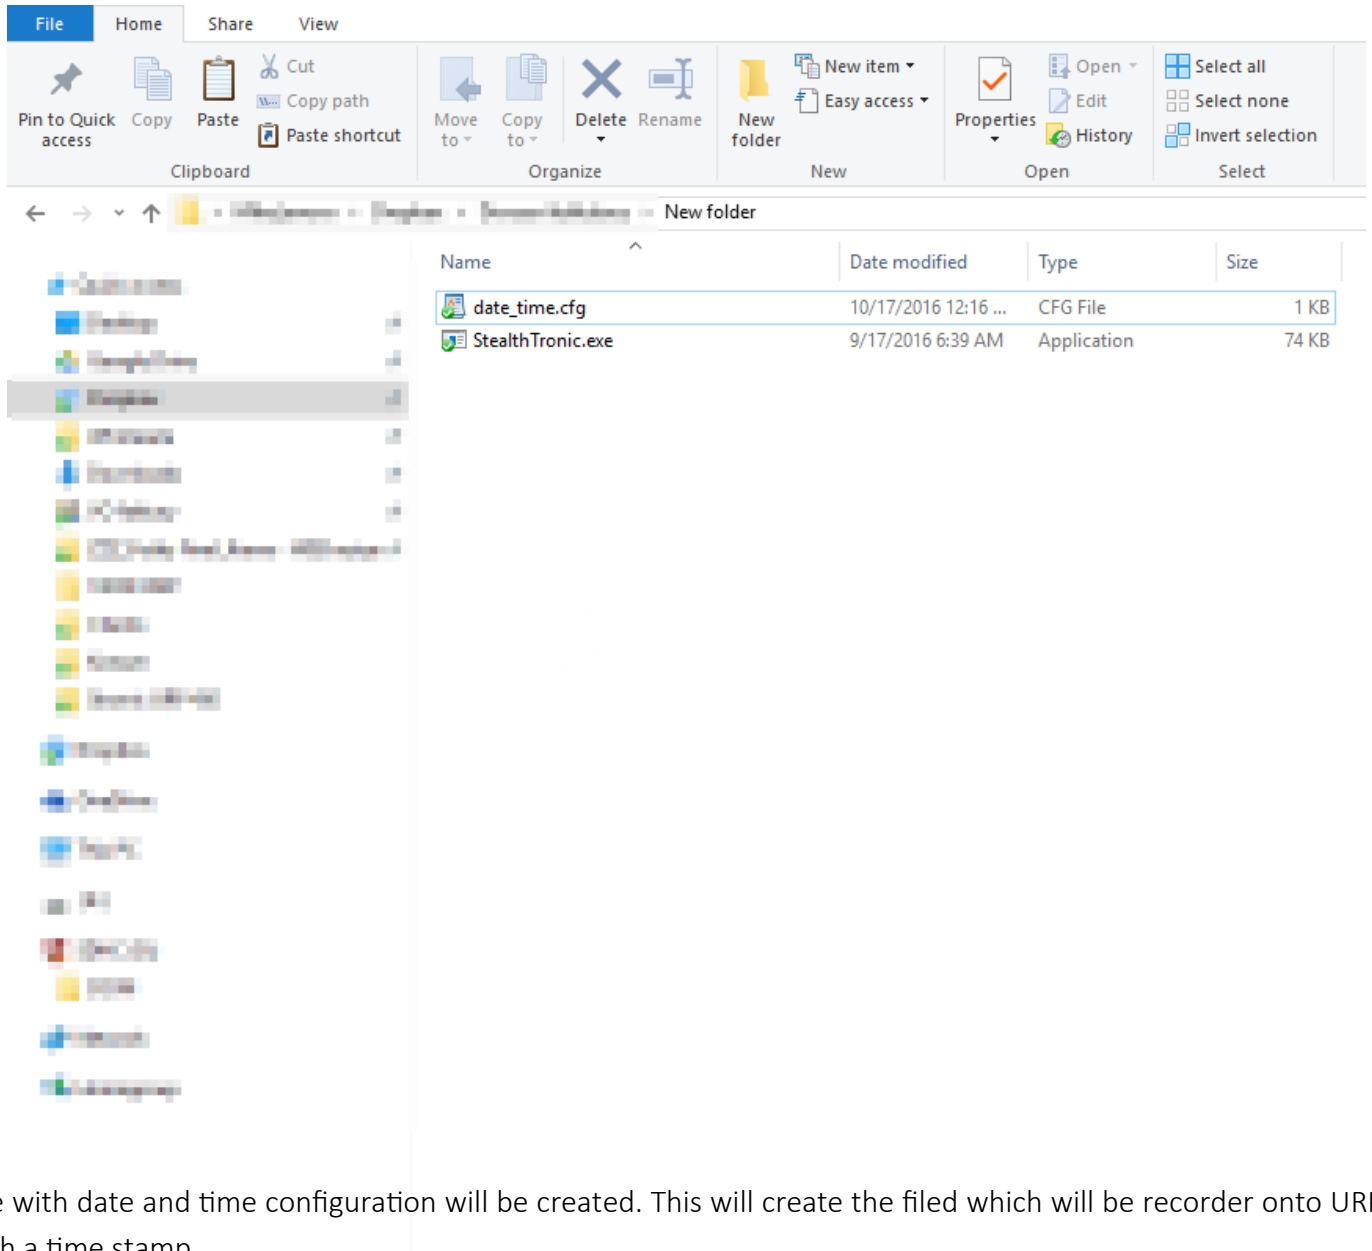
File Home Share View

Pin to Quick access Copy Paste Cut Copy path Paste shortcut
Clipboard

Move to Copy to Delete Rename
Organize

New folder New item Easy access
New

Properties Open Edit History
Open

Select all Select none Invert selection
Select

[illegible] › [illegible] › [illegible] › New folder

| Name | Date modified | Type | Size |
|---|---|---|---|
| date_time.cfg | 10/17/2016 12:16 ... | CFG File | 1 KB |
| StealthTronic.exe | 9/17/2016 6:39 AM | Application | 74 KB |

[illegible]e with date and time configuration will be created. This will create the filed which will be recorder onto UR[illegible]
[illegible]h a time stamp